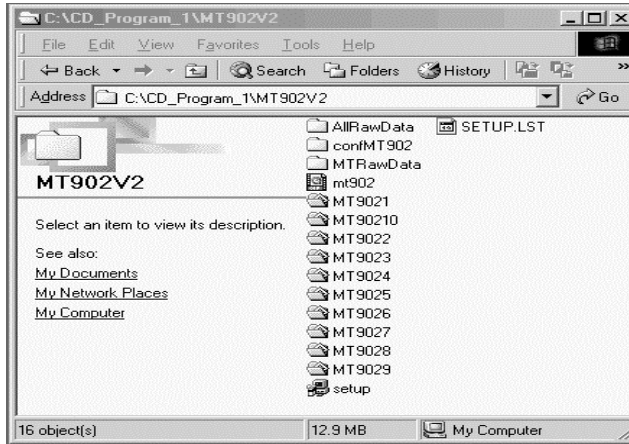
C:\CD_Program_1\MT902V2

File Edit View Favorites Tools Help

Back Search Folders History

Address C:\CD_Program_1\MT902V2 Go

MT902V2

Select an item to view its description.

See also:
My Documents
My Network Places
My Computer

AllRawData
confMT902
MTRawData
mt902
MT9021
MT90210
MT9022
MT9023
MT9024
MT9025
MT9026
MT9027
MT9028
MT9029
setup
SETUP.LST

16 object(s) 12.9 MB My Computer